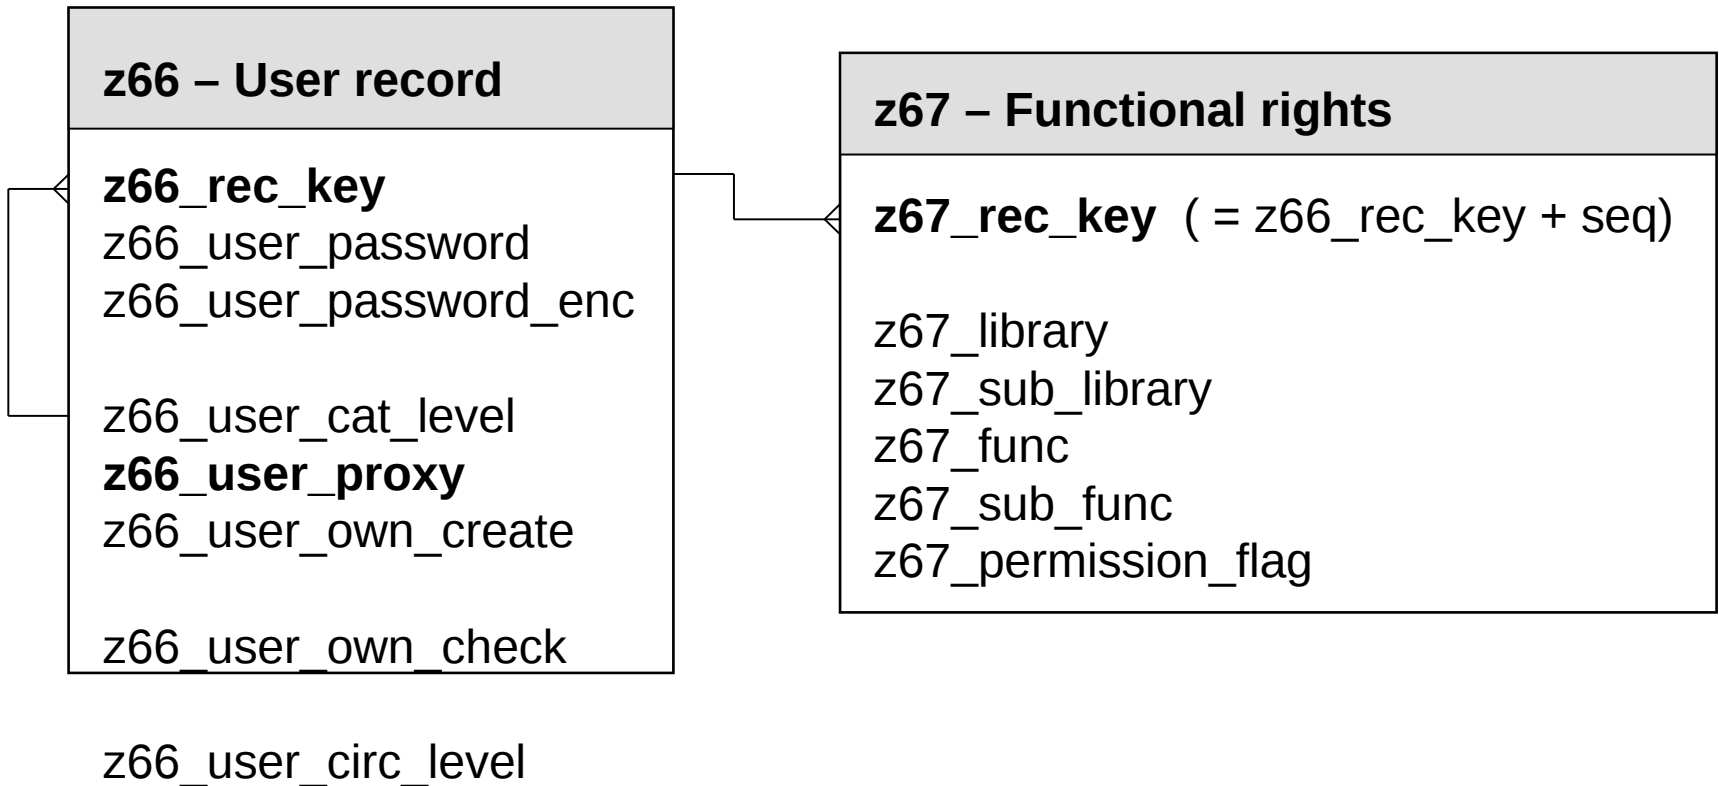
z66 – User record

z66_rec_key
z66_user_password
z66_user_password_enc

z66_user_cat_level
z66_user_proxy
z66_user_own_create

z66_user_own_check

z66_user_circ_level

z67 – Functional rights

z67_rec_key ( = z66_rec_key + seq)

z67_library
z67_sub_library
z67_func
z67_sub_func
z67_permission_flag